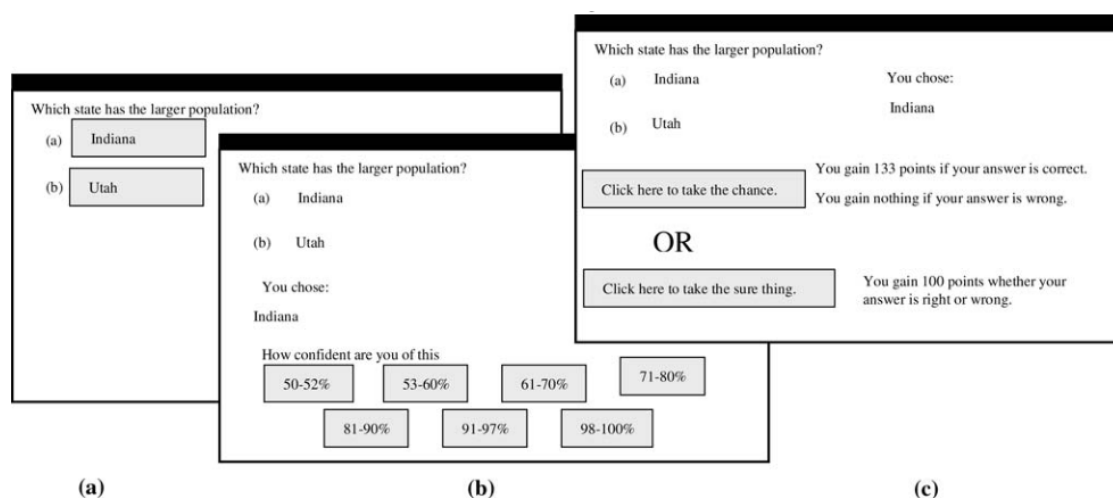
Which state has the larger population?

(a) Indiana

(b) Utah

Which state has the larger population?

(a) Indiana

(b) Utah

You chose:

Indiana

How confident are you of this

50-52%

53-60%

61-70%

71-80%

81-90%

91-97%

98-100%

Which state has the larger population?

(a) Indiana

(b) Utah

You chose:

Indiana

Click here to take the chance.

You gain 133 points if your answer is correct.

You gain nothing if your answer is wrong.

OR

Click here to take the sure thing.

You gain 100 points whether your answer is right or wrong.

(a)

(b)

(c)